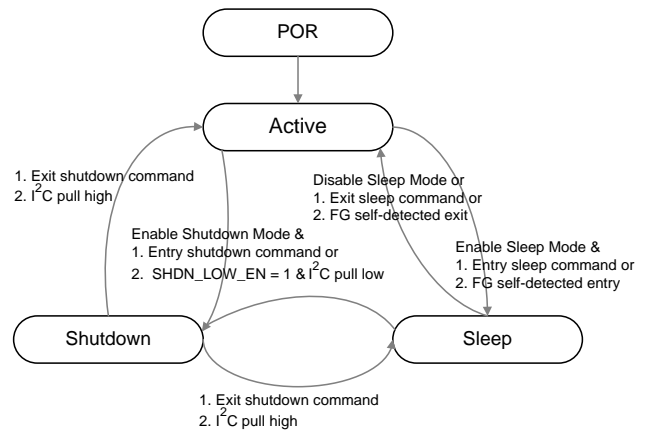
POR

Active

1. Exit shutdown command
2. $I^2C$ pull high

Disable Sleep Mode or
1. Exit sleep command or
2. FG self-detected exit

Enable Shutdown Mode &
1. Entry shutdown command or
2. SHDN_LOW_EN = 1 & $I^2C$ pull low

Enable Sleep Mode &
1. Entry sleep command or
2. FG self-detected entry

Shutdown

Sleep

1. Exit shutdown command
2. $I^2C$ pull high